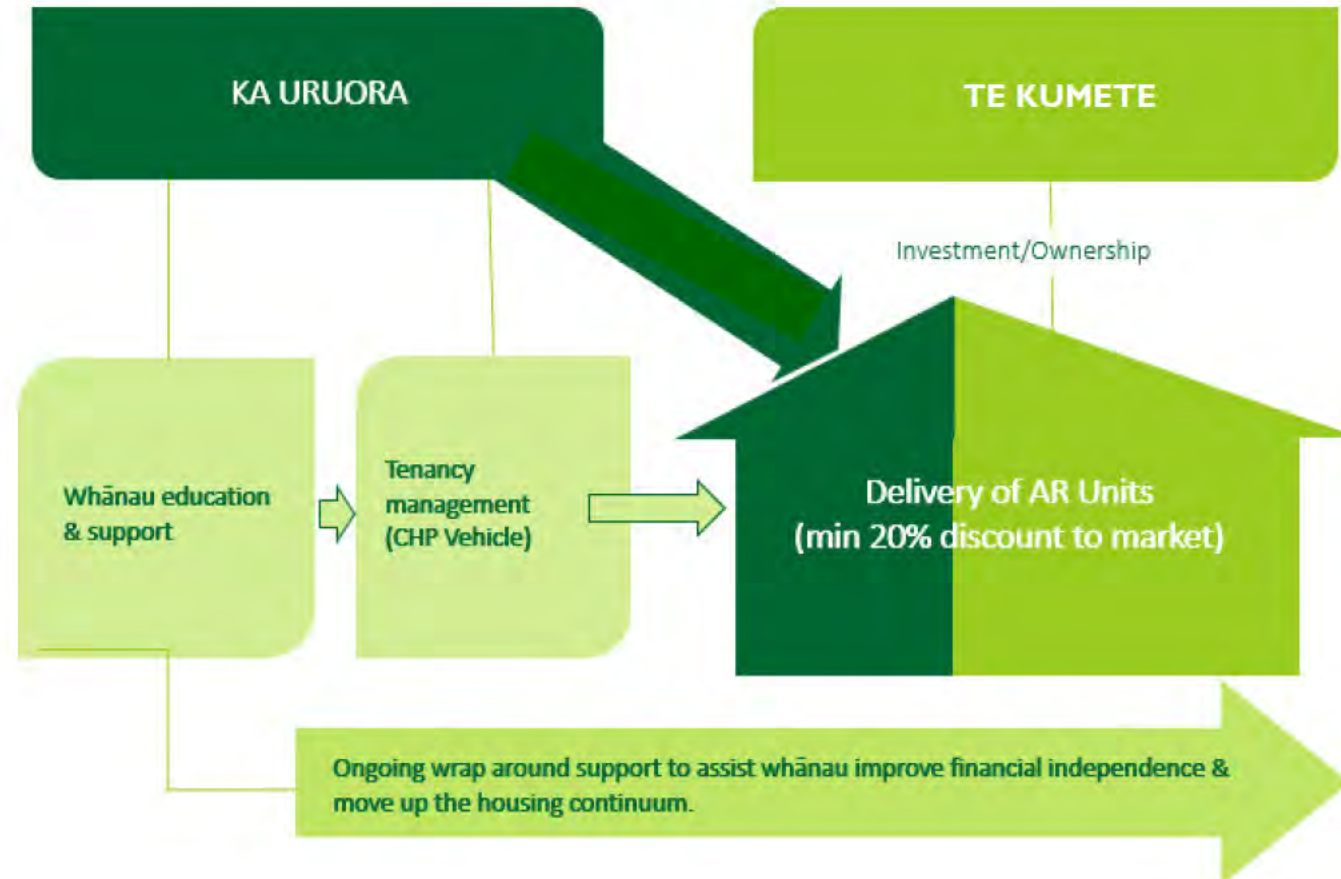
KA URUORA

TE KUMETE

Investment/Ownership

Whānau education & support

Tenancy management (CHP Vehicle)

Delivery of AR Units (min 20% discount to market)

Ongoing wrap around support to assist whānau improve financial independence & move up the housing continuum.